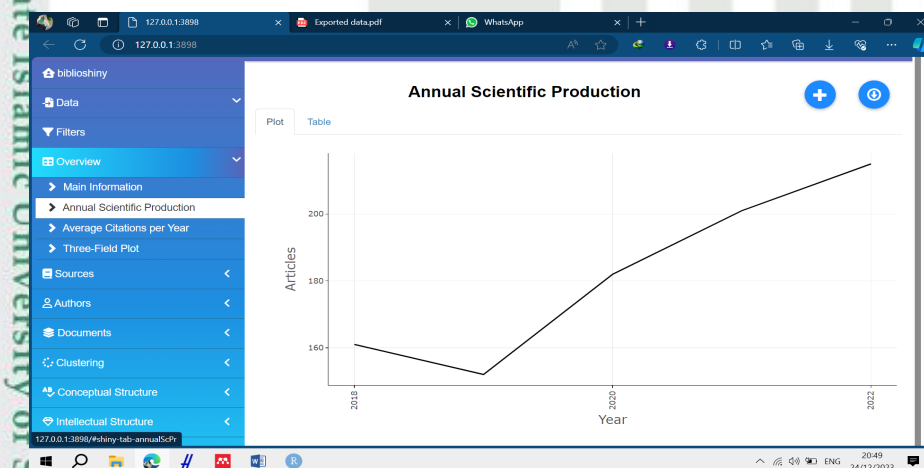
127.0.0.1:3898
Exported data.pdf
WhatsApp
127.0.0.1:3898

biblioshiny
Data
Filters
Overview
Main Information
Annual Scientific Production
Average Citations per Year
Three-Field Plot
Sources
Authors
Documents
Clustering
Conceptual Structure
Intellectual Structure
127.0.0.1:3898/#shiny-tab-annualScPr

Annual Scientific Production
Plot
Table

Articles
200
180
160
2018
2020
2022
Year

ENG
20:49
24/12/2022